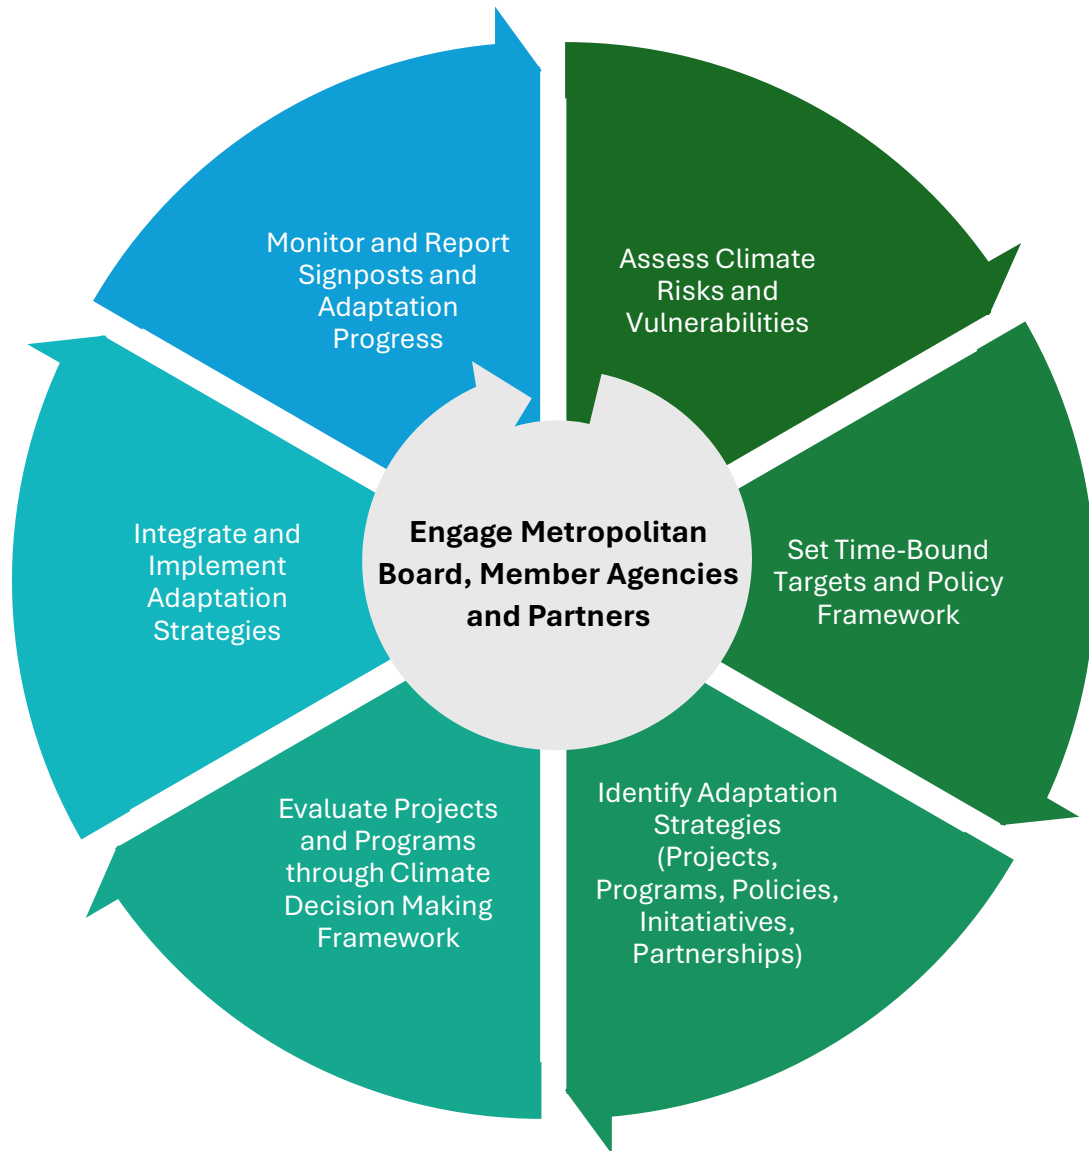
Engage Metropolitan Board, Member Agencies and Partners

Assess Climate Risks and Vulnerabilities

Set Time-Bound Targets and Policy Framework

Identify Adaptation Strategies (Projects, Programs, Policies, Initatiatives, Partnerships)

Evaluate Projects and Programs through Climate Decision Making Framework

Integrate and Implement Adaptation Strategies

Monitor and Report Signposts and Adaptation Progress